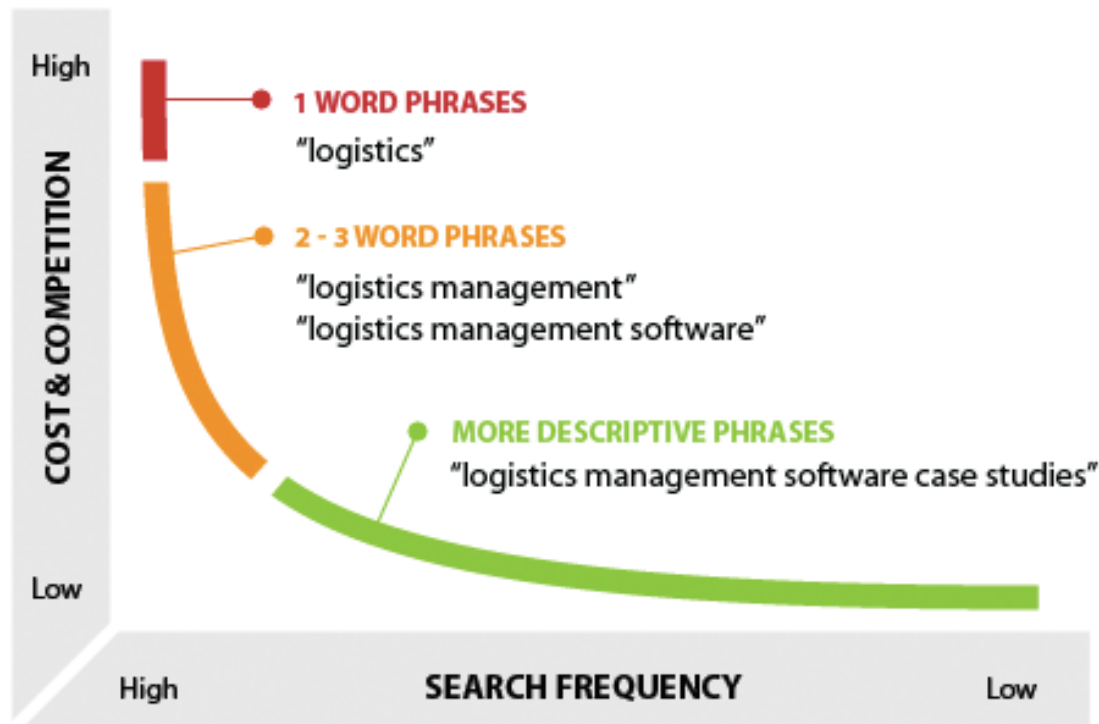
High

COST & COMPETITION

Low

1 WORD PHRASES
"logistics"

2 - 3 WORD PHRASES
"logistics management"
"logistics management software"

MORE DESCRIPTIVE PHRASES
"logistics management software case studies"

High

SEARCH FREQUENCY

Low